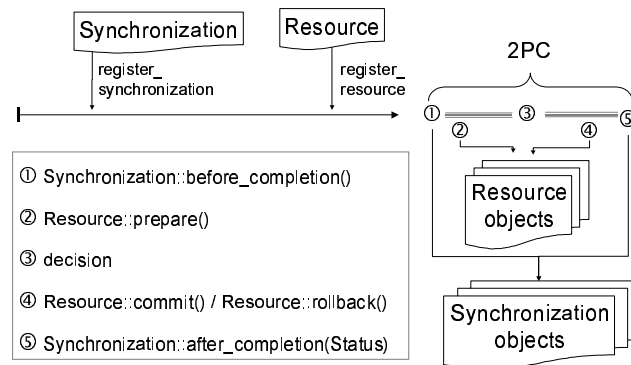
Synchronization

Resource

register_ synchronization

register_ resource

2PC

①

③

⑤

②

④

Resource objects

Synchronization objects

① Synchronization::before_completion()

② Resource::prepare()

③ decision

④ Resource::commit() / Resource::rollback()

⑤ Synchronization::after_completion(Status)